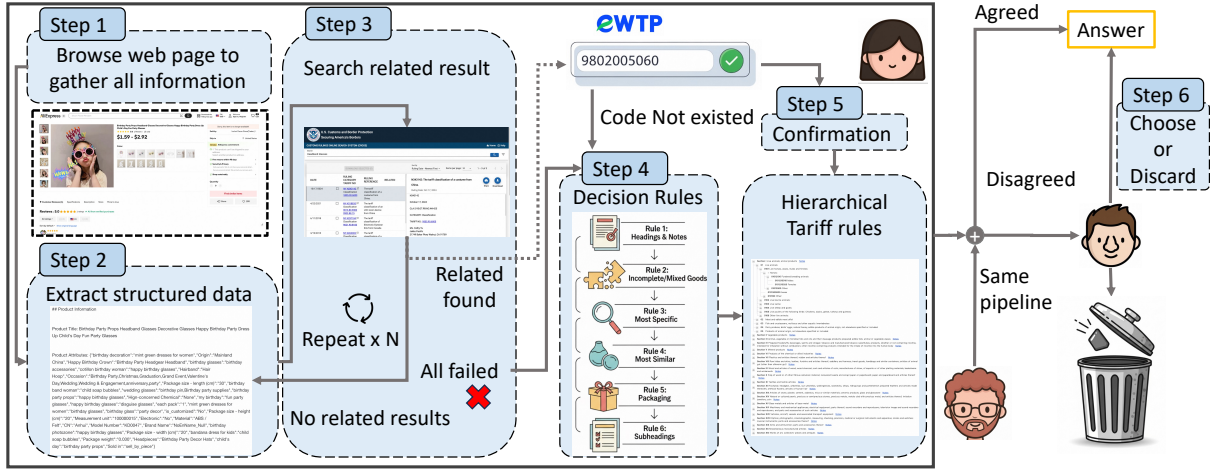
Step 1
Browse web page to gather all information

Step 2
Extract structured data

## Product Information

Product Title: Birthday Party Props Headband Glasses Decorative Glasses Happy Birthday Party Dress Up Child's Day Fun Party Glasses

Product Attributes: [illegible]

Step 3
Search related result

U.S. Customs and Border Protection

Repeat x N

Related found

All failed

No related results

eWTP

9802005060

Code Not existed

Step 4
Decision Rules

Rule 1: Headings & Notes
Rule 2: Incomplete/Mixed Goods
Rule 3: Most Specific
Rule 4: Most Similar
Rule 5: Packaging
Rule 6: Subheadings

Step 5
Confirmation

Hierarchical Tariff rules

Agreed

Answer

Disagreed

Step 6
Choose or Discard

Same pipeline